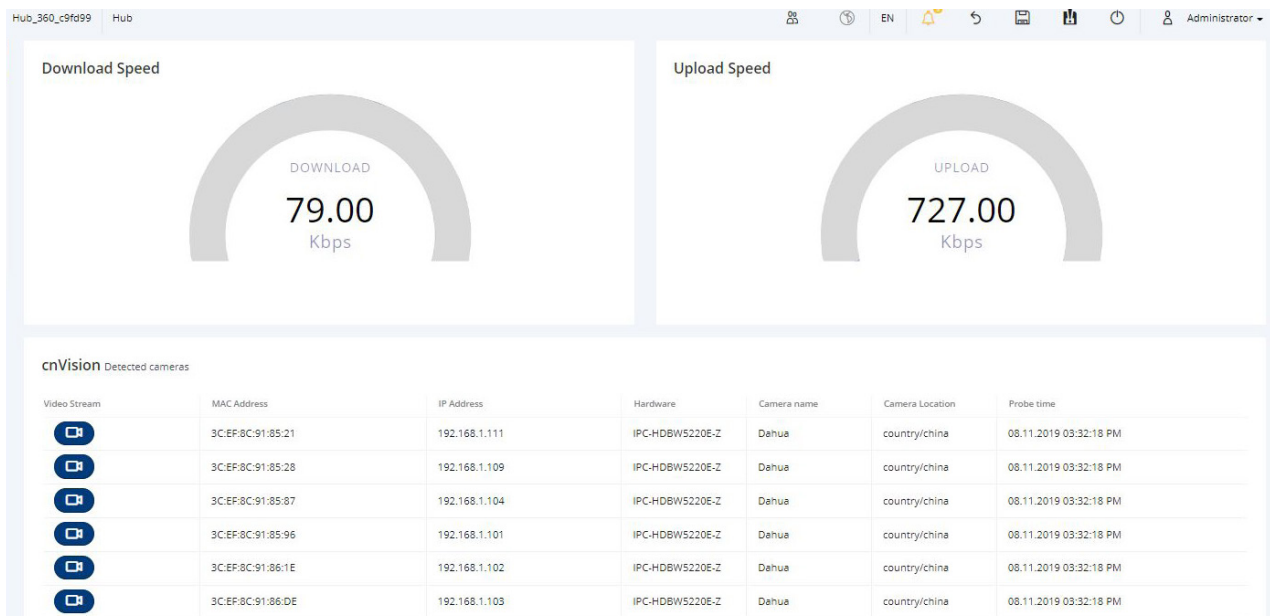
Hub_360_c9fd99 Hub

EN Administrator

Download Speed

DOWNLOAD
79.00
Kbps

Upload Speed

UPLOAD
727.00
Kbps

cnVision Detected cameras

| Video Stream | MAC Address | IP Address | Hardware | Camera name | Camera Location | Probe time |
|---|---|---|---|---|---|---|
| | 3C:EF:8C:91:85:21 | 192.168.1.111 | IPC-HDBW5220E-Z | Dahua | country/china | 08.11.2019 03:32:18 PM |
| | 3C:EF:8C:91:85:28 | 192.168.1.109 | IPC-HDBW5220E-Z | Dahua | country/china | 08.11.2019 03:32:18 PM |
| | 3C:EF:8C:91:85:87 | 192.168.1.104 | IPC-HDBW5220E-Z | Dahua | country/china | 08.11.2019 03:32:18 PM |
| | 3C:EF:8C:91:85:96 | 192.168.1.101 | IPC-HDBW5220E-Z | Dahua | country/china | 08.11.2019 03:32:18 PM |
| | 3C:EF:8C:91:86:1E | 192.168.1.102 | IPC-HDBW5220E-Z | Dahua | country/china | 08.11.2019 03:32:18 PM |
| | 3C:EF:8C:91:86:DE | 192.168.1.103 | IPC-HDBW5220E-Z | Dahua | country/china | 08.11.2019 03:32:18 PM |